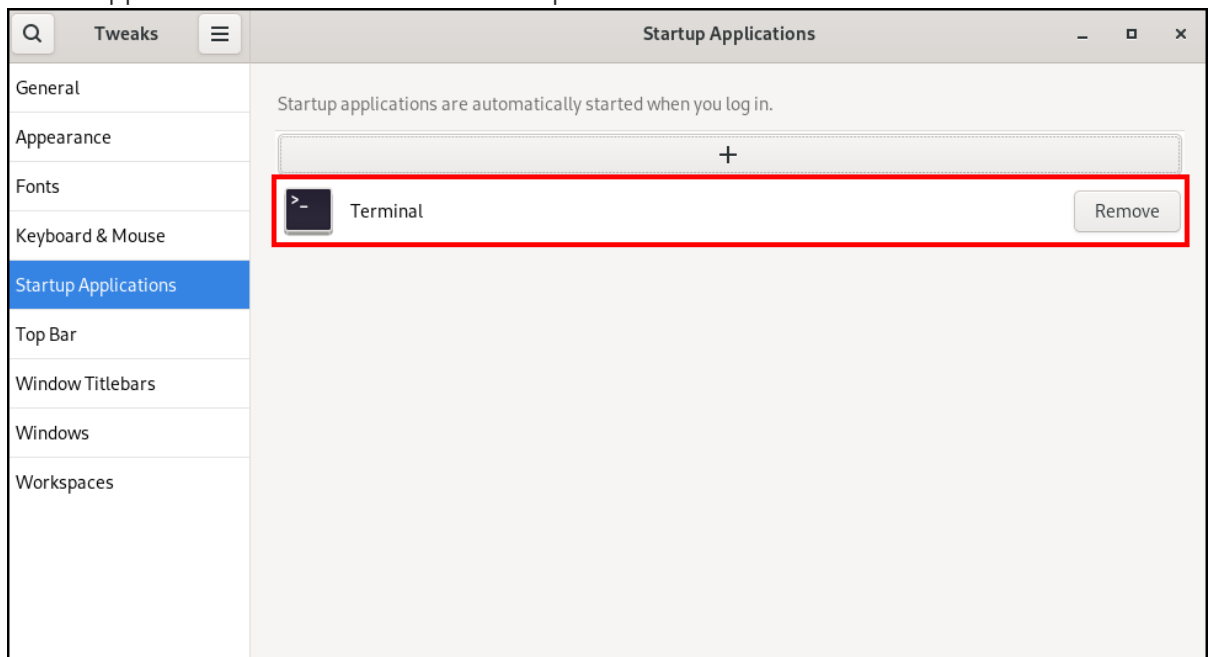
Tweaks

Startup Applications

General
Appearance
Fonts
Keyboard & Mouse
Startup Applications
Top Bar
Window Titlebars
Windows
Workspaces

Startup applications are automatically started when you log in.

+

Terminal

Remove